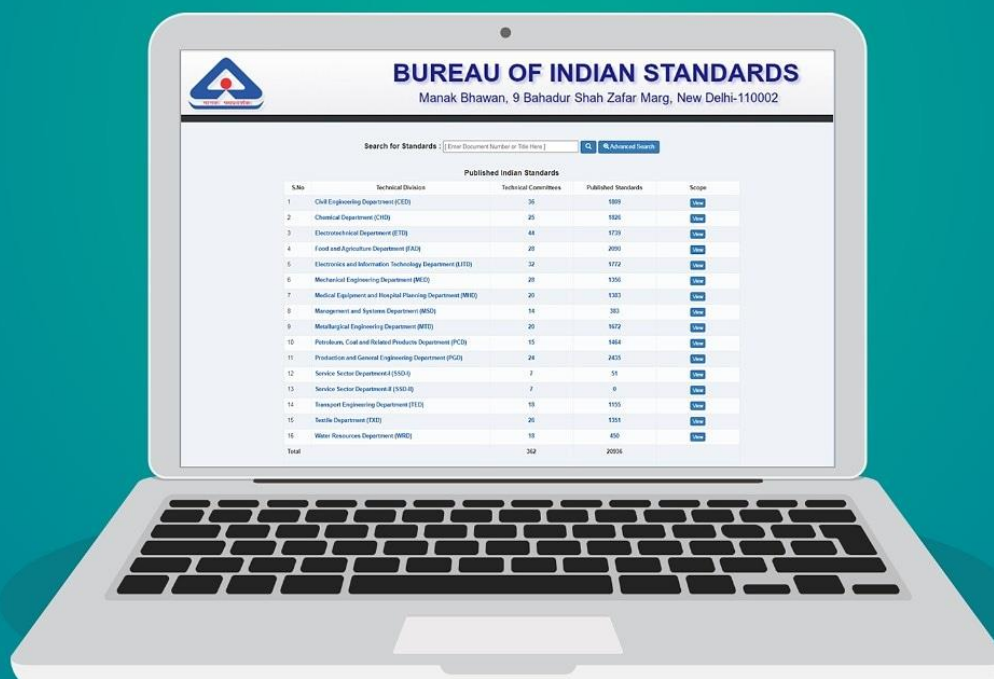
BUREAU OF INDIAN STANDARDS
Manak Bhawan, 9 Bahadur Shah Zafar Marg, New Delhi-110002

Search for Standards : [ Enter Document Number or Title Here ] Advanced Search

Published Indian Standards

| S.No | Technical Division | Technical Committees | Published Standards | Scope |
|---|---|---|---|---|
| 1 | Civil Engineering Department (CED) | 36 | 1809 | View |
| 2 | Chemical Department (CHD) | 25 | 1826 | View |
| 3 | Electrotechnical Department (ETD) | 44 | 1739 | View |
| 4 | Food and Agriculture Department (FAD) | 28 | 2090 | View |
| 5 | Electronics and Information Technology Department (LITD) | 32 | 1772 | View |
| 6 | Mechanical Engineering Department (MED) | 28 | 1356 | View |
| 7 | Medical Equipment and Hospital Planning Department (MHD) | 20 | 1383 | View |
| 8 | Management and Systems Department (MSD) | 14 | 303 | View |
| 9 | Metallurgical Engineering Department (MTD) | 20 | 1672 | View |
| 10 | Petroleum, Coal and Related Products Department (PCD) | 15 | 1464 | View |
| 11 | Production and General Engineering Department (PGD) | 24 | 2435 | View |
| 12 | Service Sector Department-I (SSD-I) | 7 | 51 | View |
| 13 | Service Sector Department-II (SSD-II) | 7 | 0 | View |
| 14 | Transport Engineering Department (TED) | 18 | 1155 | View |
| 15 | Textile Department (TXD) | 20 | 1351 | View |
| 16 | Water Resources Department (WRD) | 18 | 450 | View |
| Total | | 362 | 20936 | |